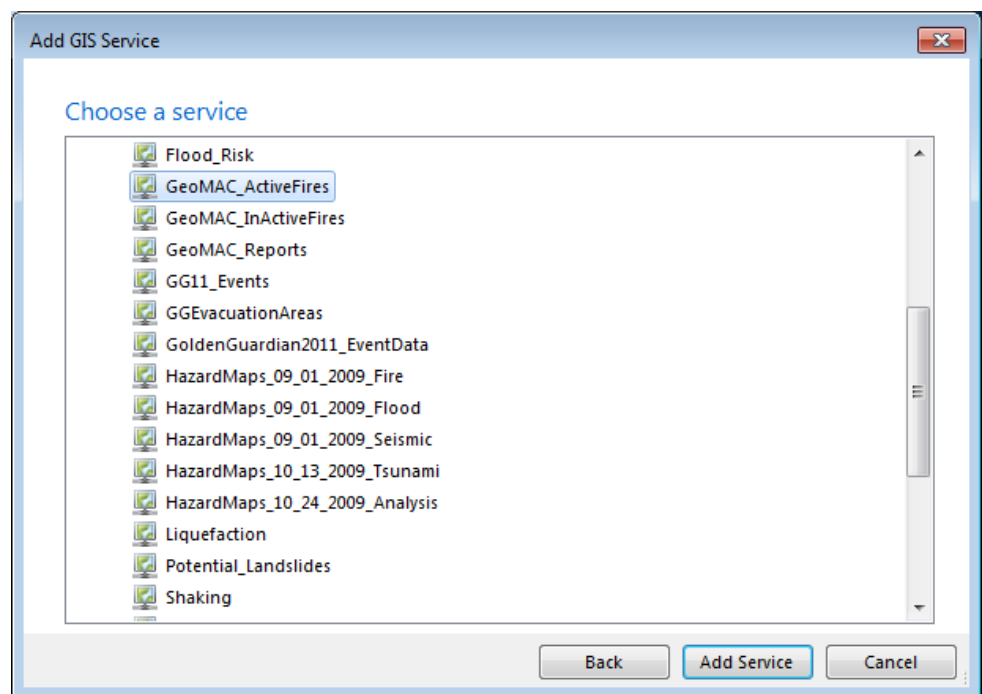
Add GIS Service

Choose a service

Flood_Risk
GeoMAC_ActiveFires
GeoMAC_InActiveFires
GeoMAC_Reports
GG11_Events
GGEvacuationAreas
GoldenGuardian2011_EventData
HazardMaps_09_01_2009_Fire
HazardMaps_09_01_2009_Flood
HazardMaps_09_01_2009_Seismic
HazardMaps_10_13_2009_Tsunami
HazardMaps_10_24_2009_Analysis
Liquefaction
Potential_Landslides
Shaking

Back | Add Service | Cancel